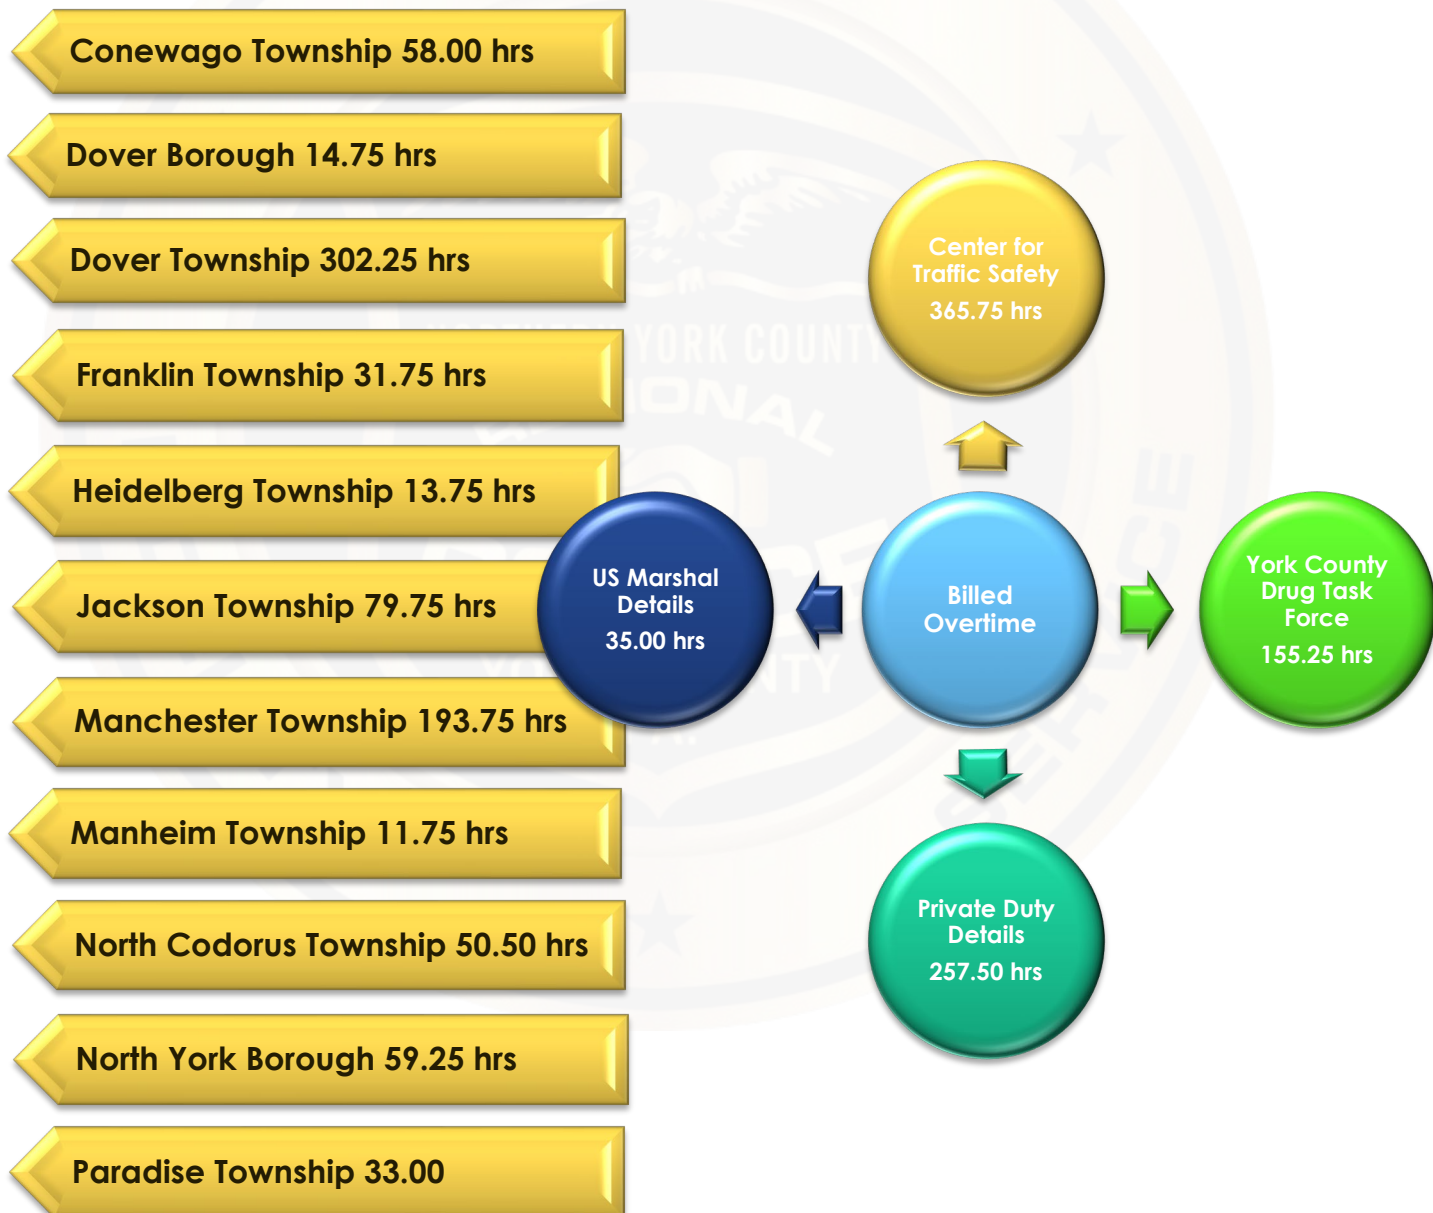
Conewago Township 58.00 hrs

Dover Borough 14.75 hrs

Dover Township 302.25 hrs

Franklin Township 31.75 hrs

Heidelberg Township 13.75 hrs

Jackson Township 79.75 hrs

Manchester Township 193.75 hrs

Manheim Township 11.75 hrs

North Codorus Township 50.50 hrs

North York Borough 59.25 hrs

Paradise Township 33.00

Center for Traffic Safety 365.75 hrs

US Marshal Details 35.00 hrs

Billed Overtime

York County Drug Task Force 155.25 hrs

Private Duty Details 257.50 hrs